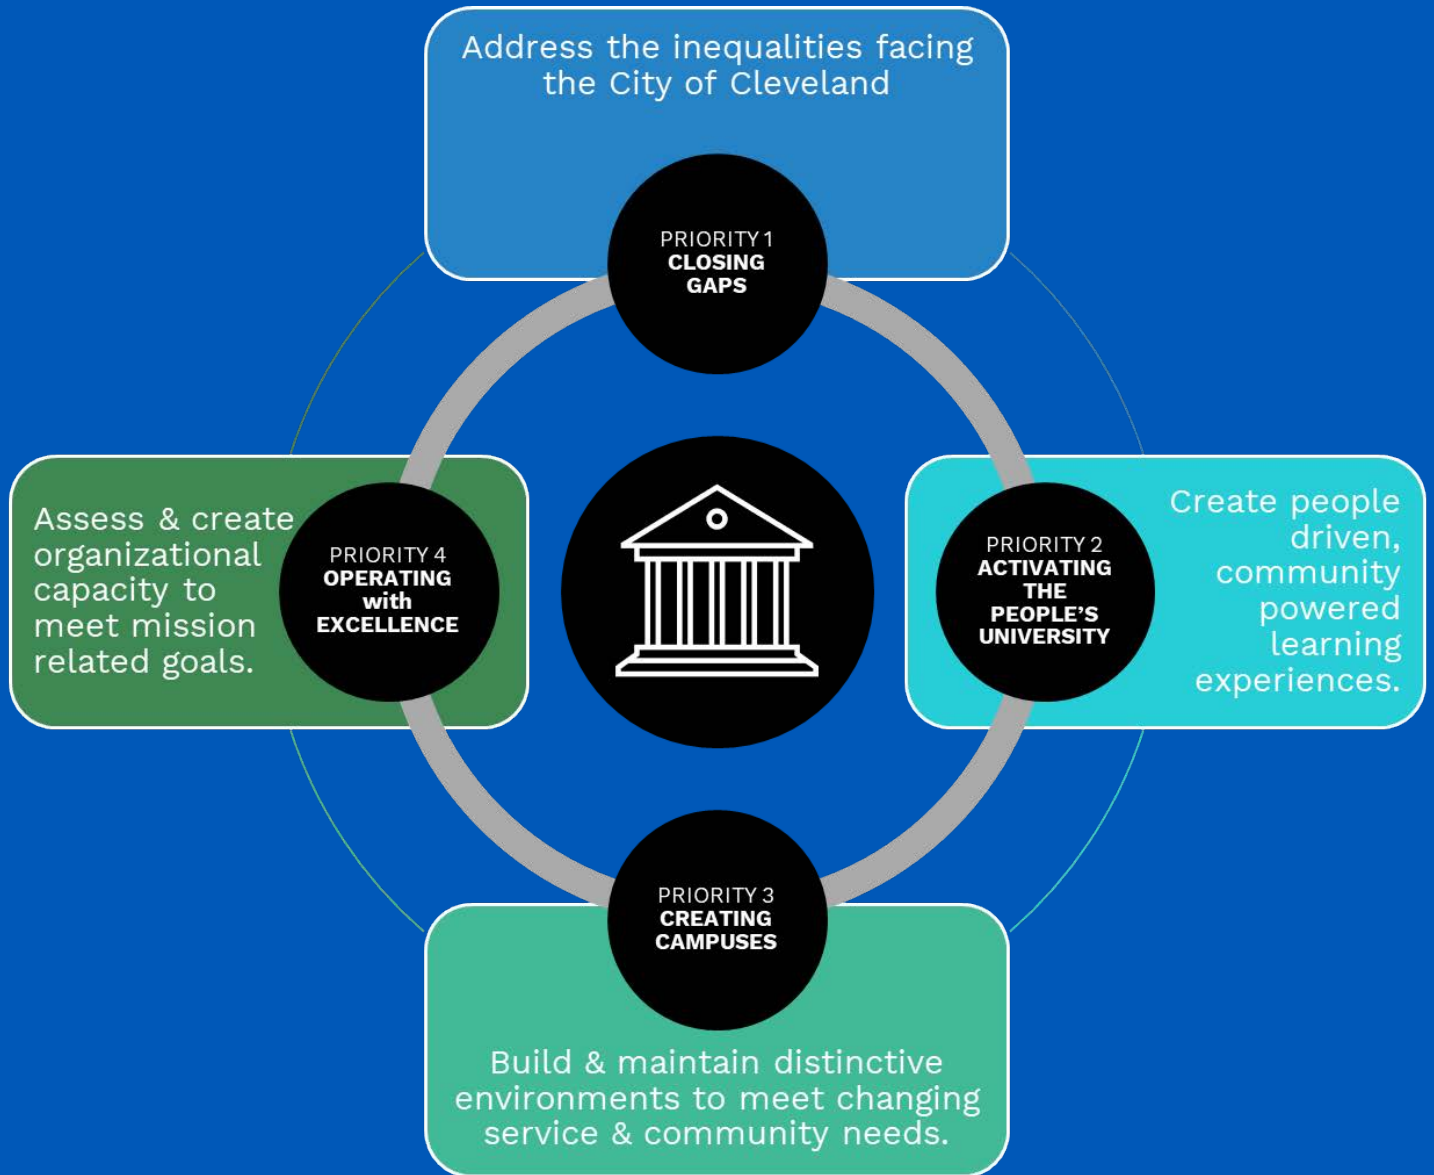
Address the inequalities facing the City of Cleveland

PRIORITY 1
CLOSING GAPS

Assess & create organizational capacity to meet mission related goals.

PRIORITY 4
OPERATING with EXCELLENCE

PRIORITY 2
ACTIVATING THE PEOPLE'S UNIVERSITY

Create people driven, community powered learning experiences.

PRIORITY 3
CREATING CAMPUSES

Build & maintain distinctive environments to meet changing service & community needs.